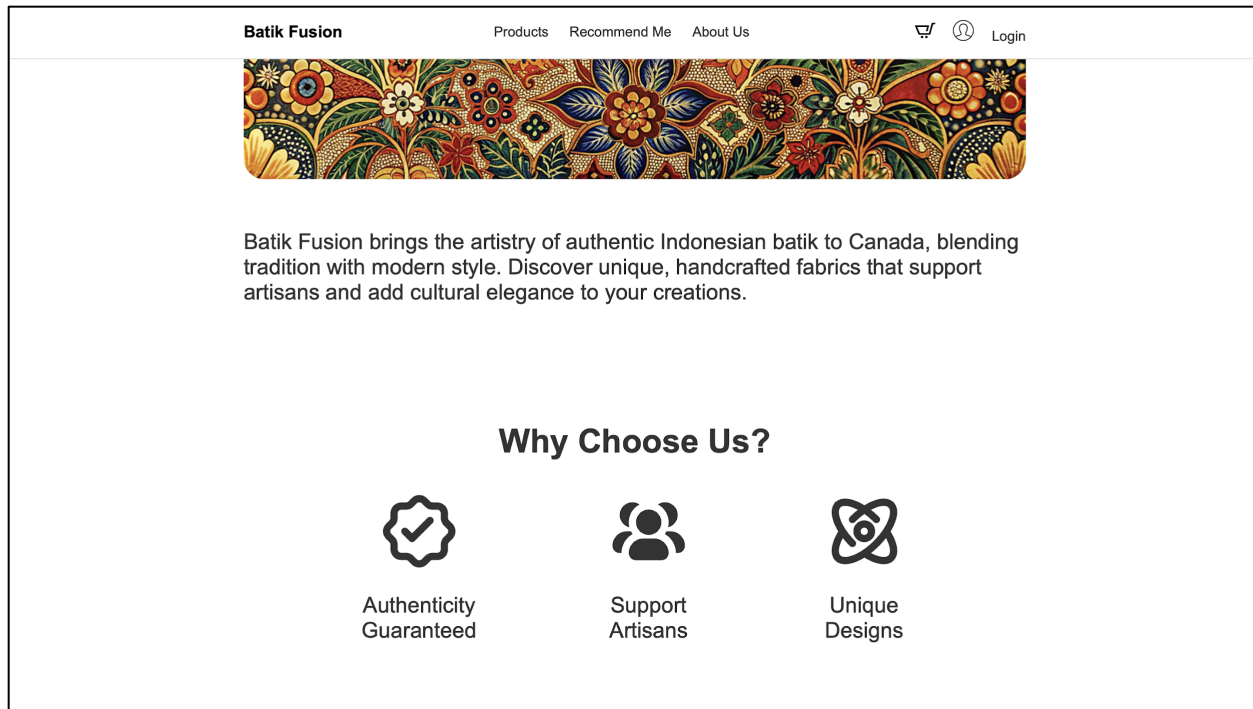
Batik Fusion

Products Recommend Me About Us

Login

Batik Fusion brings the artistry of authentic Indonesian batik to Canada, blending tradition with modern style. Discover unique, handcrafted fabrics that support artisans and add cultural elegance to your creations.

Why Choose Us?

Authenticity Guaranteed

Support Artisans

Unique Designs